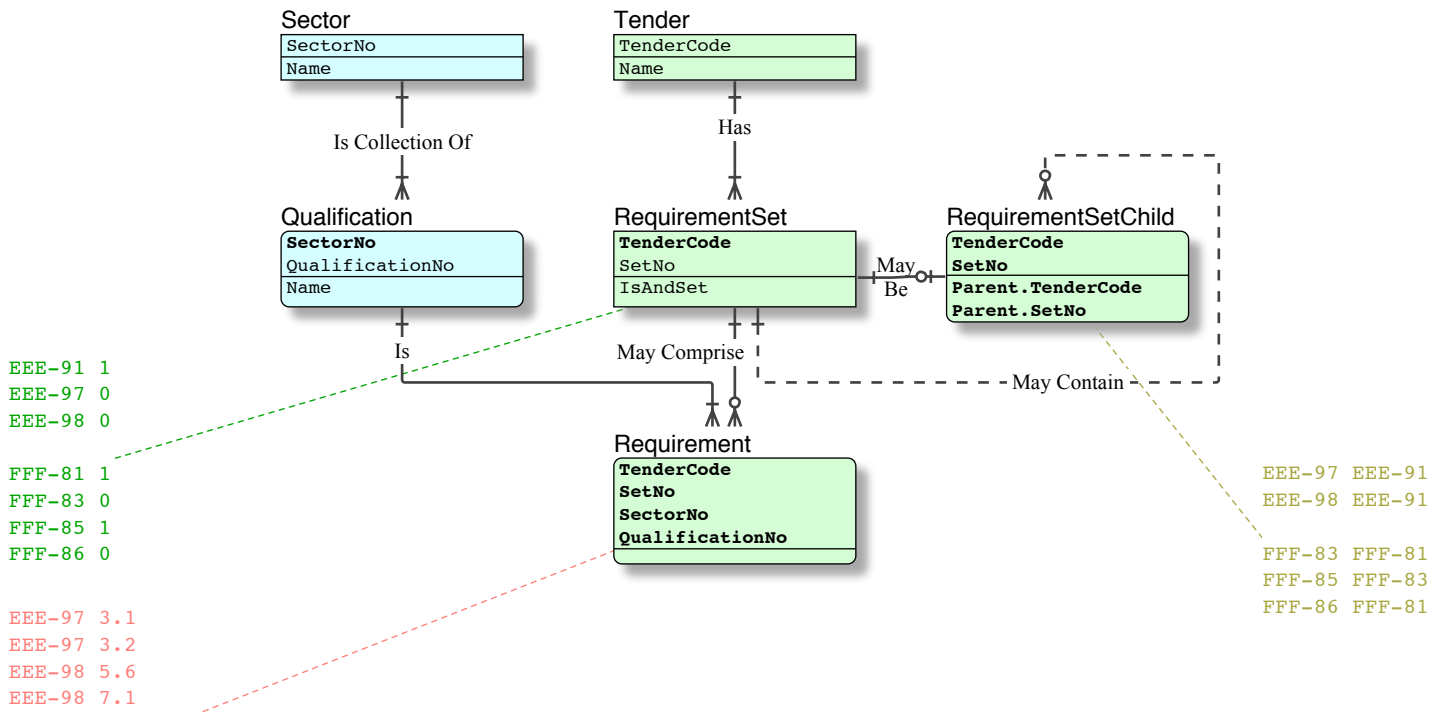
Sector
SectorNo
Name

Tender
TenderCode
Name

Is Collection Of

Has

Qualification
SectorNo
QualificationNo
Name

RequirementSet
TenderCode
SetNo
IsAndSet

May Be

RequirementSetChild
TenderCode
SetNo
Parent.TenderCode
Parent.SetNo

Is

May Comprise

May Contain

Requirement
TenderCode
SetNo
SectorNo
QualificationNo

EEE-91 1
EEE-97 0
EEE-98 0

FFF-81 1
FFF-83 0
FFF-85 1
FFF-86 0

EEE-97 3.1
EEE-97 3.2
EEE-98 5.6
EEE-98 7.1

EEE-97 EEE-91
EEE-98 EEE-91

FFF-83 FFF-81
FFF-85 FFF-83
FFF-86 FFF-81